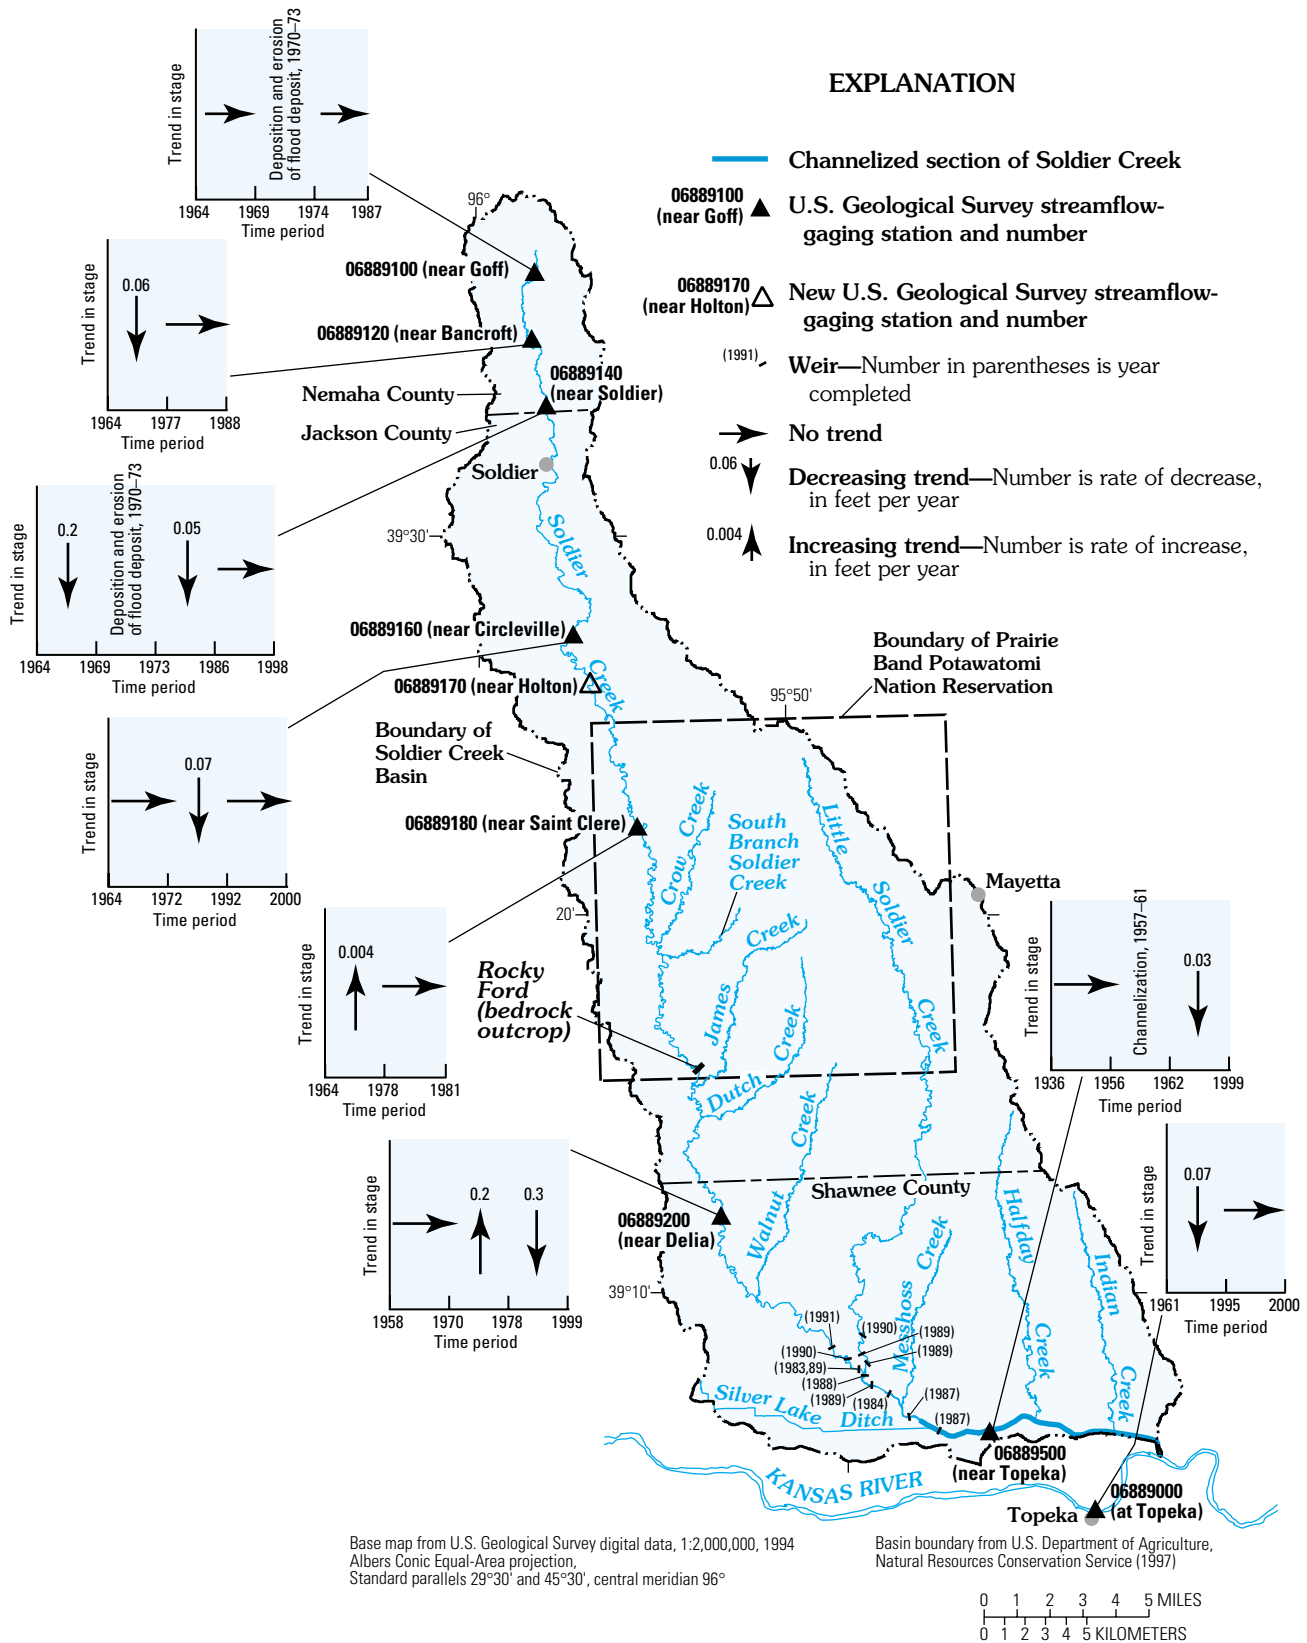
Trend in stage
Deposition and erosion of flood deposit, 1970–73
1964 1969 1974 1987
Time period

Trend in stage
0.06
1964 1977 1988
Time period

Trend in stage
0.2
Deposition and erosion of flood deposit, 1970–73
0.05
1964 1969 1973 1986 1998
Time period

Trend in stage
0.07
1964 1972 1992 2000
Time period

Trend in stage
0.004
1964 1978 1981
Time period

Trend in stage
0.2 0.3
1958 1970 1978 1999
Time period

EXPLANATION

Channelized section of Soldier Creek

06889100 (near Goff) U.S. Geological Survey streamflow-gaging station and number

06889170 (near Holton) New U.S. Geological Survey streamflow-gaging station and number

(1991) Weir—Number in parentheses is year completed

No trend

0.06 Decreasing trend—Number is rate of decrease, in feet per year

0.004 Increasing trend—Number is rate of increase, in feet per year

96°
06889100 (near Goff)
06889120 (near Bancroft)
06889140 (near Soldier)
Nemaha County
Jackson County
Soldier
39°30'
Soldier Creek
06889160 (near Circleville)
06889170 (near Holton)
Boundary of Prairie Band Potawatomi Nation Reservation
95°50'
Boundary of Soldier Creek Basin
06889180 (near Saint Clere)
Crow Creek
South Branch Soldier Creek
Little Soldier Creek
Mayetta
20'
Rocky Ford (bedrock outcrop)
James Creek
Dutch Creek
Walnut Creek
Shawnee County
06889200 (near Delia)
39°10'
Halfday Creek
Indian Creek
Messhoss Creek
(1991) (1990) (1989) (1990) (1989) (1983,89) (1988) (1989) (1984) (1987) (1987)
Silver Lake Ditch
06889500 (near Topeka)
KANSAS RIVER
Topeka
06889000 (at Topeka)

Trend in stage
Channelization, 1957–61
0.03
1936 1956 1962 1999
Time period

Trend in stage
0.07
1961 1995 2000
Time period

Base map from U.S. Geological Survey digital data, 1:2,000,000, 1994
Albers Conic Equal-Area projection,
Standard parallels 29°30' and 45°30', central meridian 96°

Basin boundary from U.S. Department of Agriculture, Natural Resources Conservation Service (1997)

0 1 2 3 4 5 MILES
0 1 2 3 4 5 KILOMETERS